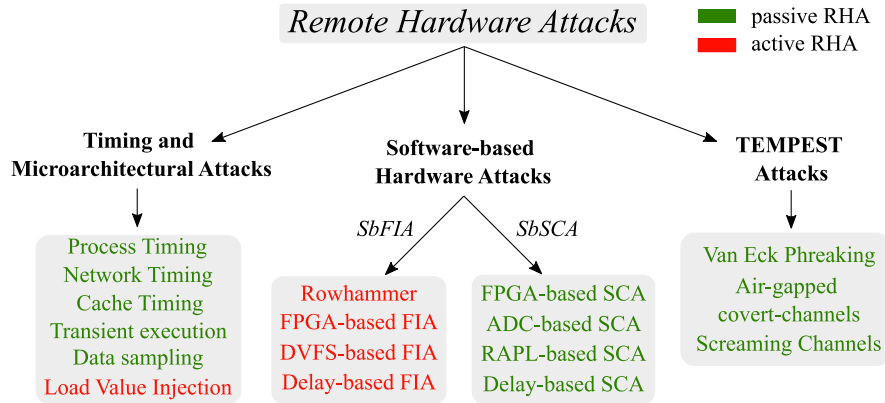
Remote Hardware Attacks

passive RHA
active RHA

Timing and Microarchitectural Attacks

Process Timing
Network Timing
Cache Timing
Transient execution
Data sampling
Load Value Injection

Software-based Hardware Attacks

SbFIA

SbSCA

Rowhammer
FPGA-based FIA
DVFS-based FIA
Delay-based FIA

FPGA-based SCA
ADC-based SCA
RAPL-based SCA
Delay-based SCA

TEMPEST Attacks

Van Eck Phreaking
Air-gapped covert-channels
Screaming Channels